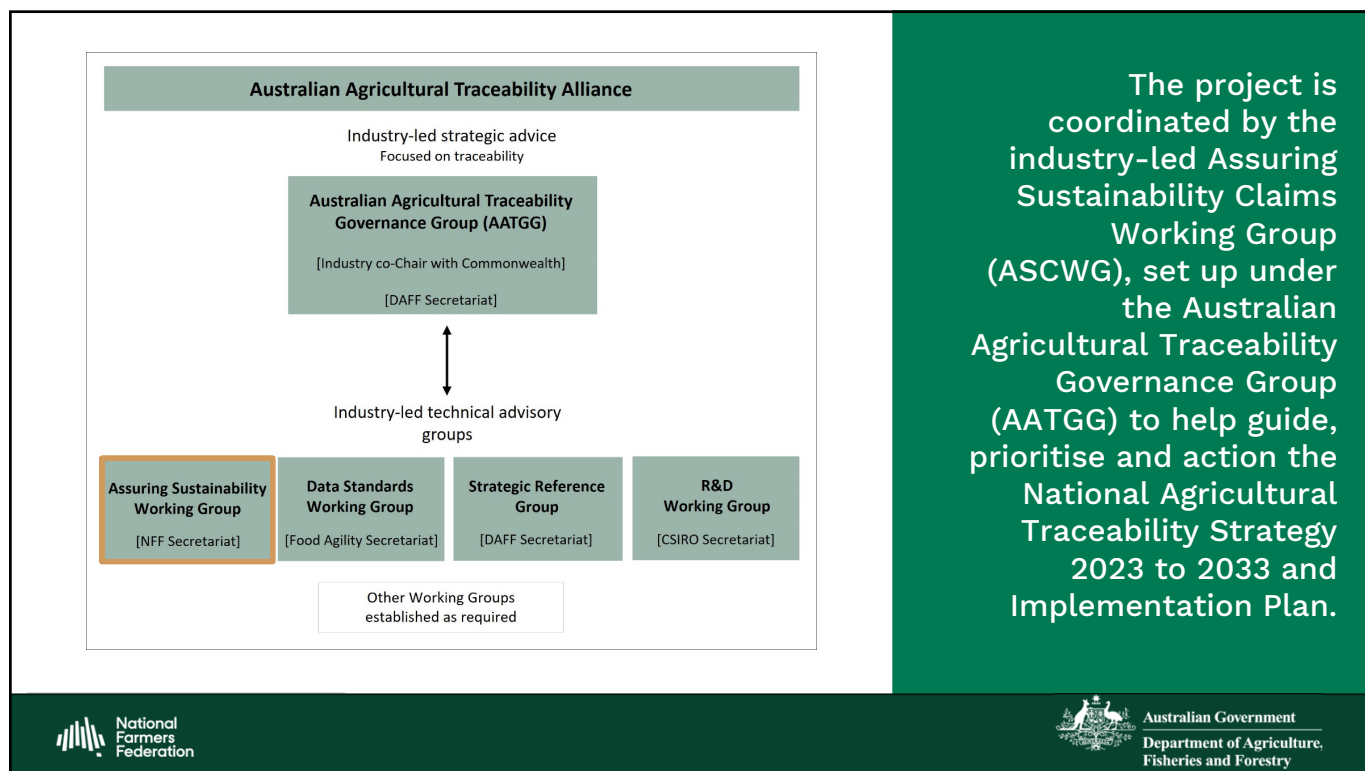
Australian Agricultural Traceability Alliance

Industry-led strategic advice
Focused on traceability

Australian Agricultural Traceability Governance Group (AATGG)

[Industry co-Chair with Commonwealth]

[DAFF Secretariat]

Industry-led technical advisory groups

Assuring Sustainability Working Group

[NFF Secretariat]

Data Standards Working Group

[Food Agility Secretariat]

Strategic Reference Group

[DAFF Secretariat]

R&D Working Group

[CSIRO Secretariat]

Other Working Groups established as required

The project is coordinated by the industry-led Assuring Sustainability Claims Working Group (ASCWG), set up under the Australian Agricultural Traceability Governance Group (AATGG) to help guide, prioritise and action the National Agricultural Traceability Strategy 2023 to 2033 and Implementation Plan.

National Farmers Federation

Australian Government
Department of Agriculture, Fisheries and Forestry